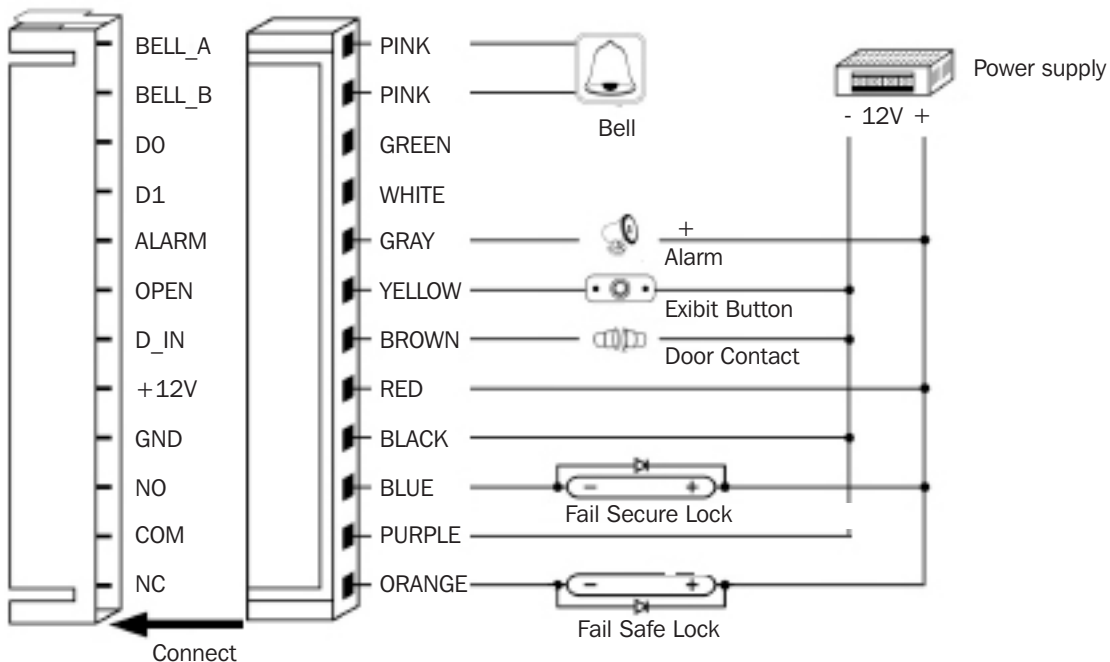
BELL_A
BELL_B
D0
D1
ALARM
OPEN
D_IN
+12V
GND
NO
COM
NC

PINK
PINK
GREEN
WHITE
GRAY
YELLOW
BROWN
RED
BLACK
BLUE
PURPLE
ORANGE

Bell

Power supply
- 12V +

+
Alarm
Exibit Button
Door Contact

−
+
Fail Secure Lock

−
+
Fail Safe Lock

Connect